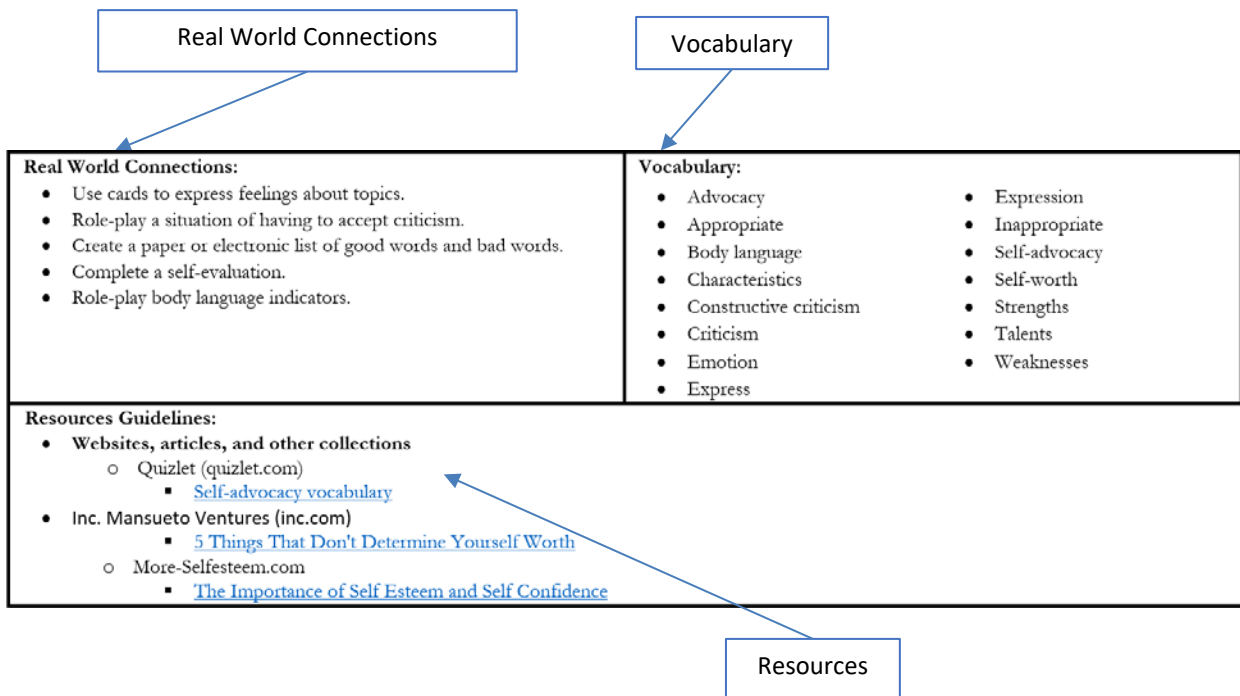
Real World Connections

Vocabulary

Real World Connections:
- Use cards to express feelings about topics.
- Role-play a situation of having to accept criticism.
- Create a paper or electronic list of good words and bad words.
- Complete a self-evaluation.
- Role-play body language indicators.

Vocabulary:
- Advocacy
- Appropriate
- Body language
- Characteristics
- Constructive criticism
- Criticism
- Emotion
- Express
- Expression
- Inappropriate
- Self-advocacy
- Self-worth
- Strengths
- Talents
- Weaknesses

Resources Guidelines:
- Websites, articles, and other collections
  - Quizlet (quizlet.com)
    - Self-advocacy vocabulary
- Inc. Mansueto Ventures (inc.com)
    - 5 Things That Don't Determine Yourself Worth
  - More-Selfesteem.com
    - The Importance of Self Esteem and Self Confidence

Resources